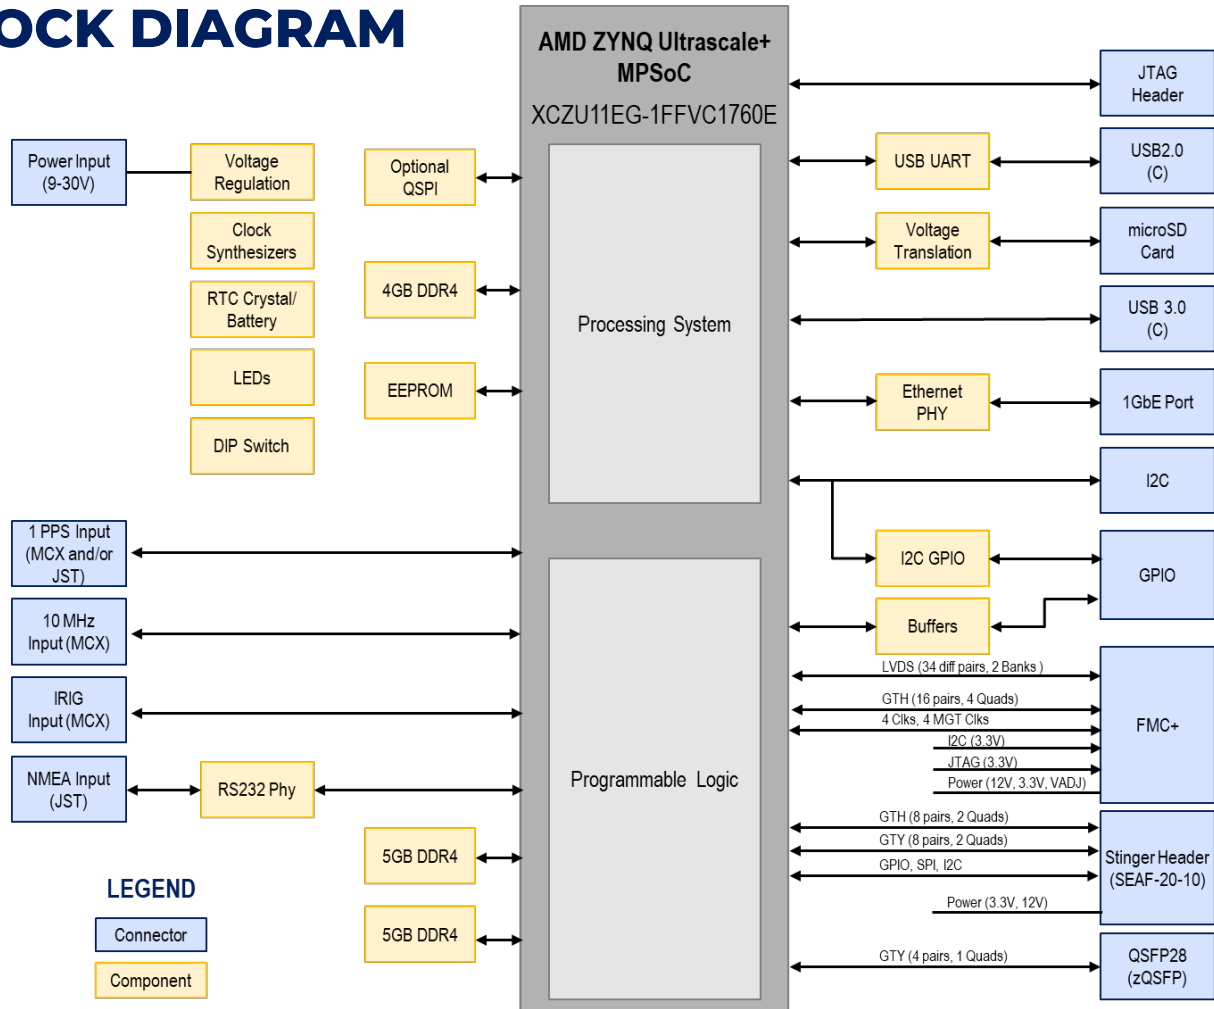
OCK DIAGRAM

AMD ZYNQ Ultrascale+ MPSoC

XCZU11EG-1FFVC1760E

Power Input (9-30V)

Voltage Regulation

Clock Synthesizers

RTC Crystal/ Battery

LEDs

DIP Switch

Optional QSPI

4GB DDR4

EEPROM

Processing System

JTAG Header

USB UART

USB2.0 (C)

Voltage Translation

microSD Card

USB 3.0 (C)

Ethernet PHY

1GbE Port

I2C

I2C GPIO

GPIO

Buffers

1 PPS Input (MCX and/or JST)

10 MHz Input (MCX)

IRIG Input (MCX)

NMEA Input (JST)

RS232 Phy

Programmable Logic

LVDS (34 diff pairs, 2 Banks )

GTH (16 pairs, 4 Quads)

4 Clks, 4 MGT Clks

I2C (3.3V)

JTAG (3.3V)

Power (12V, 3.3V, VADJ)

FMC+

GTH (8 pairs, 2 Quads)

GTY (8 pairs, 2 Quads)

GPIO, SPI, I2C

Power (3.3V, 12V)

Stinger Header (SEAF-20-10)

5GB DDR4

5GB DDR4

GTY (4 pairs, 1 Quads)

QSFP28 (zQSFP)

LEGEND

Connector

Component